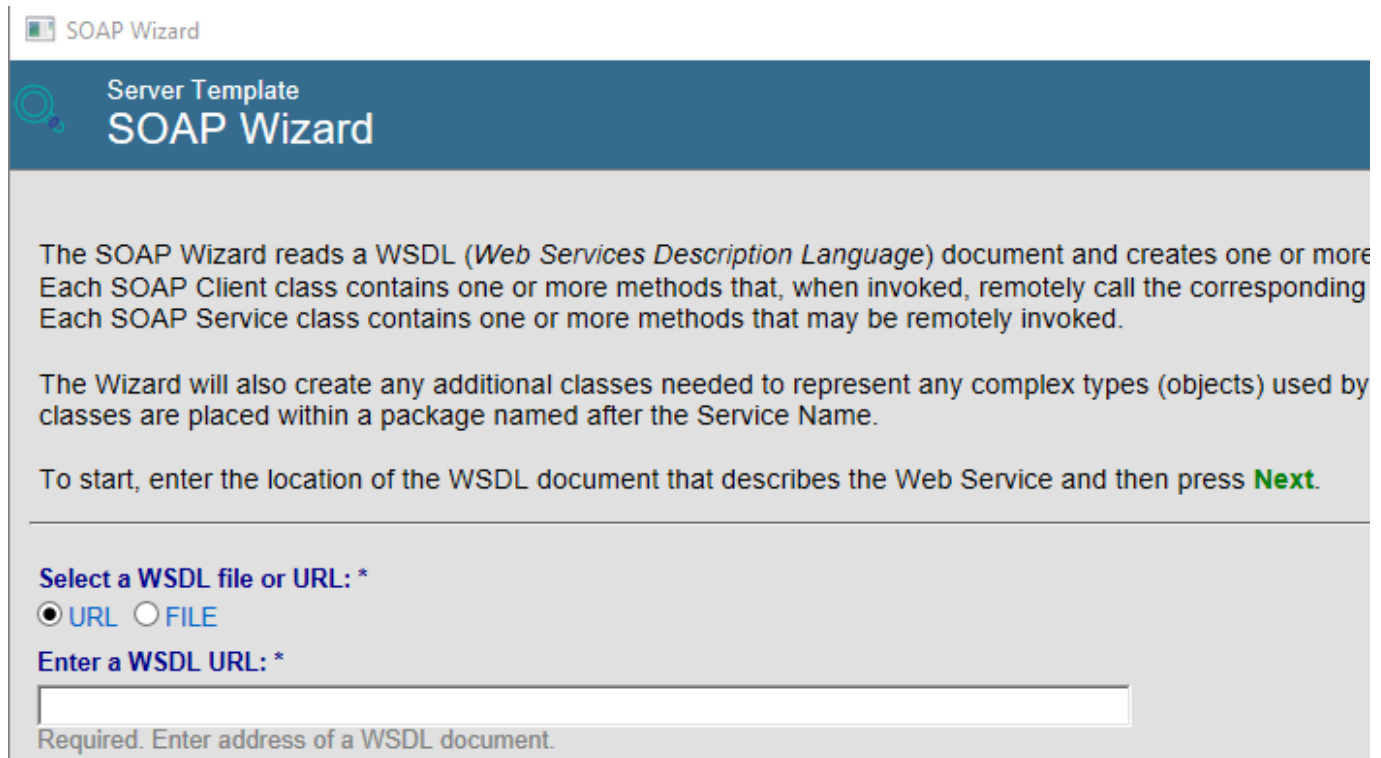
SOAP Wizard

Server Template
SOAP Wizard

The SOAP Wizard reads a WSDL (*Web Services Description Language*) document and creates one or more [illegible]
Each SOAP Client class contains one or more methods that, when invoked, remotely call the corresponding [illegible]
Each SOAP Service class contains one or more methods that may be remotely invoked.

The Wizard will also create any additional classes needed to represent any complex types (objects) used by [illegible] classes are placed within a package named after the Service Name.

To start, enter the location of the WSDL document that describes the Web Service and then press **Next**.

**Select a WSDL file or URL: \***
URL FILE
**Enter a WSDL URL: \***

Required. Enter address of a WSDL document.